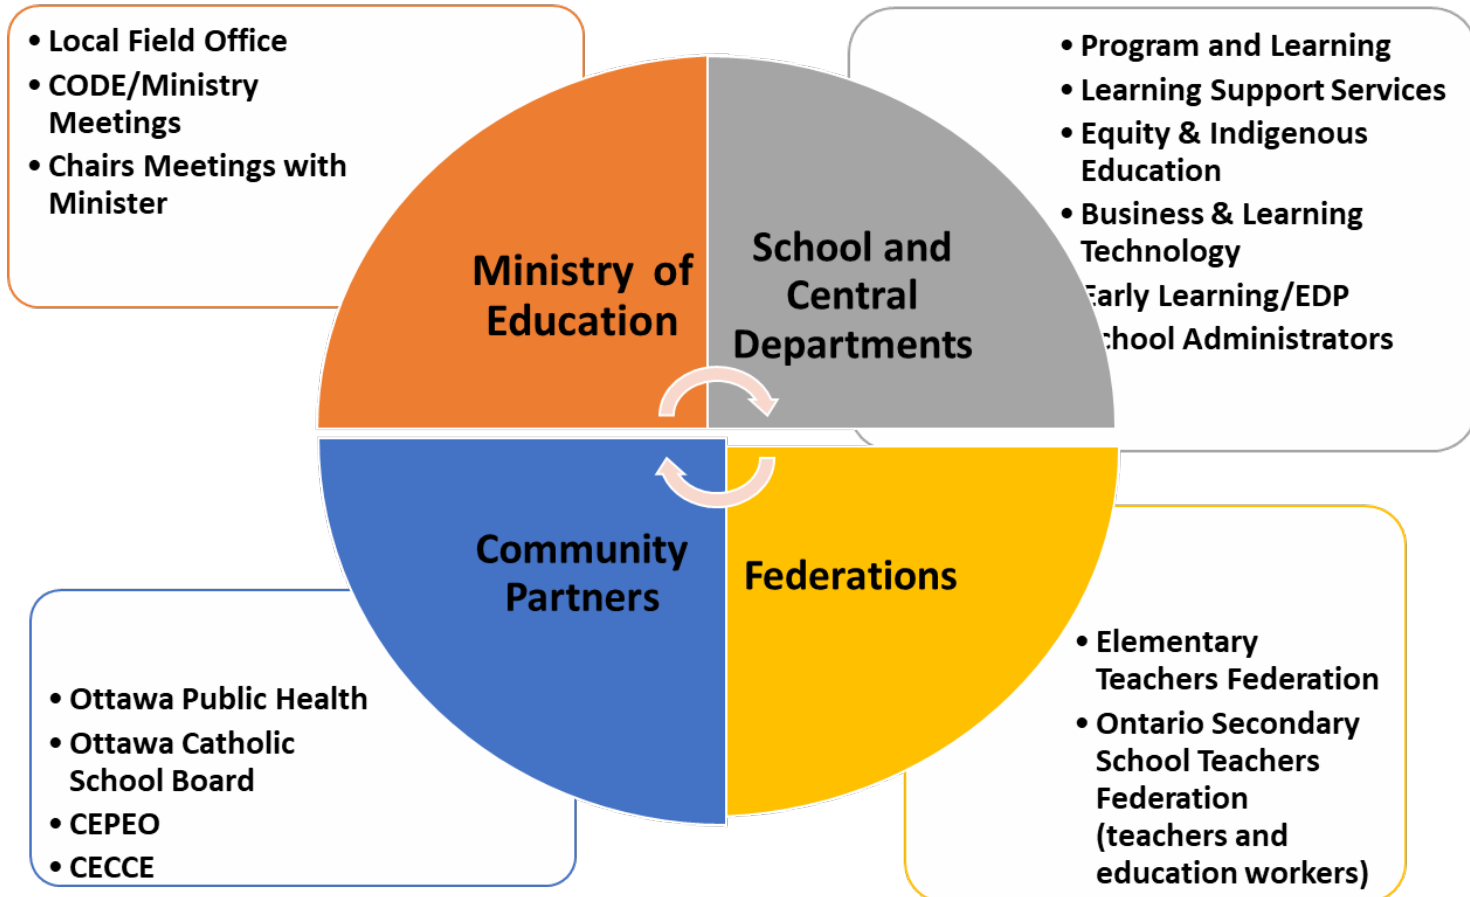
• Local Field Office
• CODE/Ministry Meetings
• Chairs Meetings with Minister

• Program and Learning
• Learning Support Services
• Equity & Indigenous Education
• Business & Learning Technology
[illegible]arly Learning/EDP
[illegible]chool Administrators

Ministry of Education

School and Central Departments

Community Partners

Federations

• Ottawa Public Health
• Ottawa Catholic School Board
• CEPEO
• CECCE

• Elementary Teachers Federation
• Ontario Secondary School Teachers Federation (teachers and education workers)